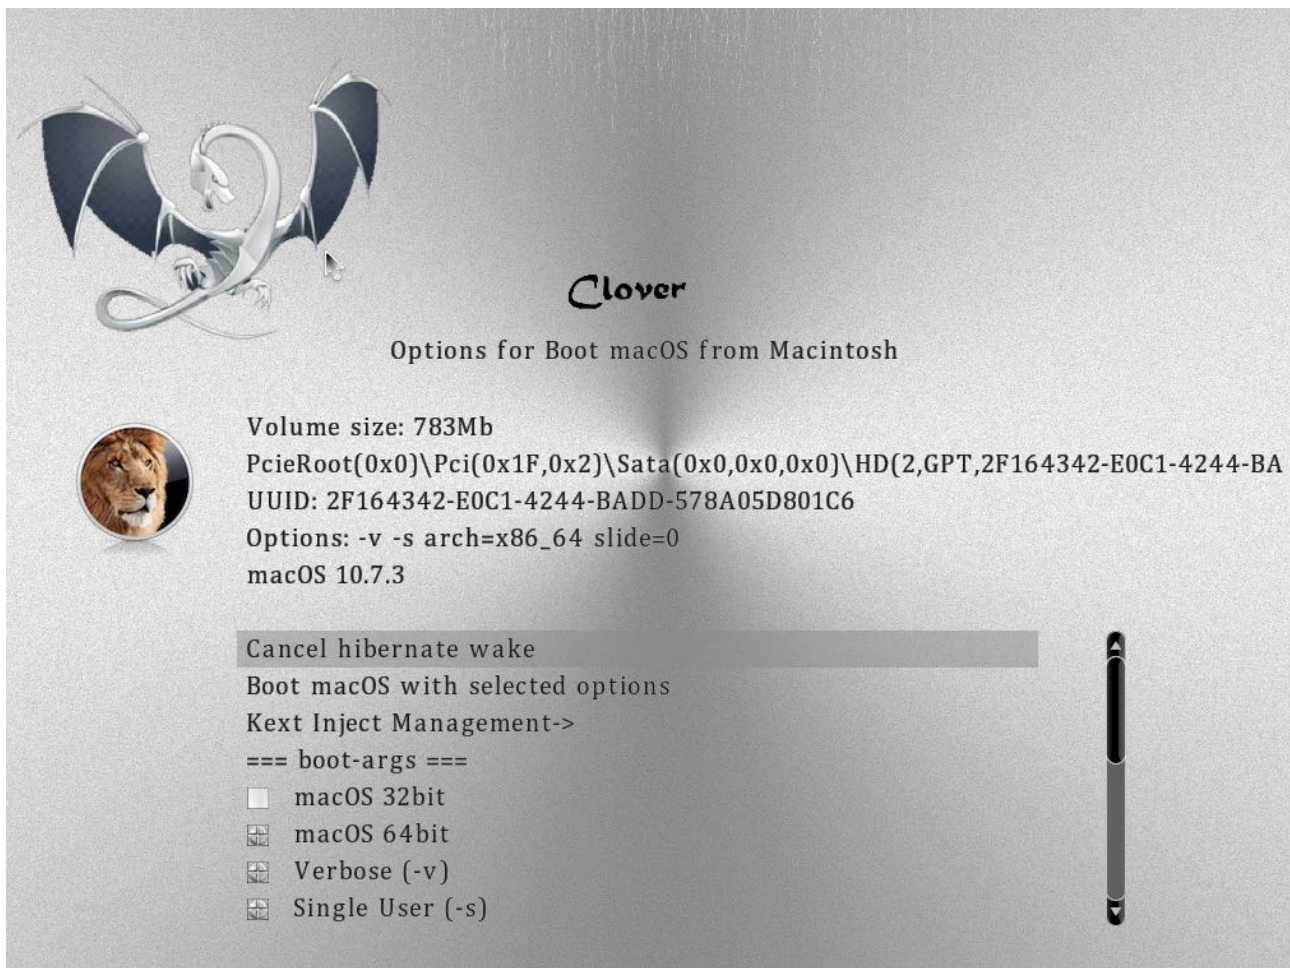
Clover

Options for Boot macOS from Macintosh

Volume size: 783Mb
PcieRoot(0x0)\Pci(0x1F,0x2)\Sata(0x0,0x0,0x0)\HD(2,GPT,2F164342-E0C1-4244-BA
UUID: 2F164342-E0C1-4244-BADD-578A05D801C6
Options: -v -s arch=x86_64 slide=0
macOS 10.7.3

Cancel hibernate wake
Boot macOS with selected options
Kext Inject Management->
=== boot-args ===
macOS 32bit
macOS 64bit
Verbose (-v)
Single User (-s)